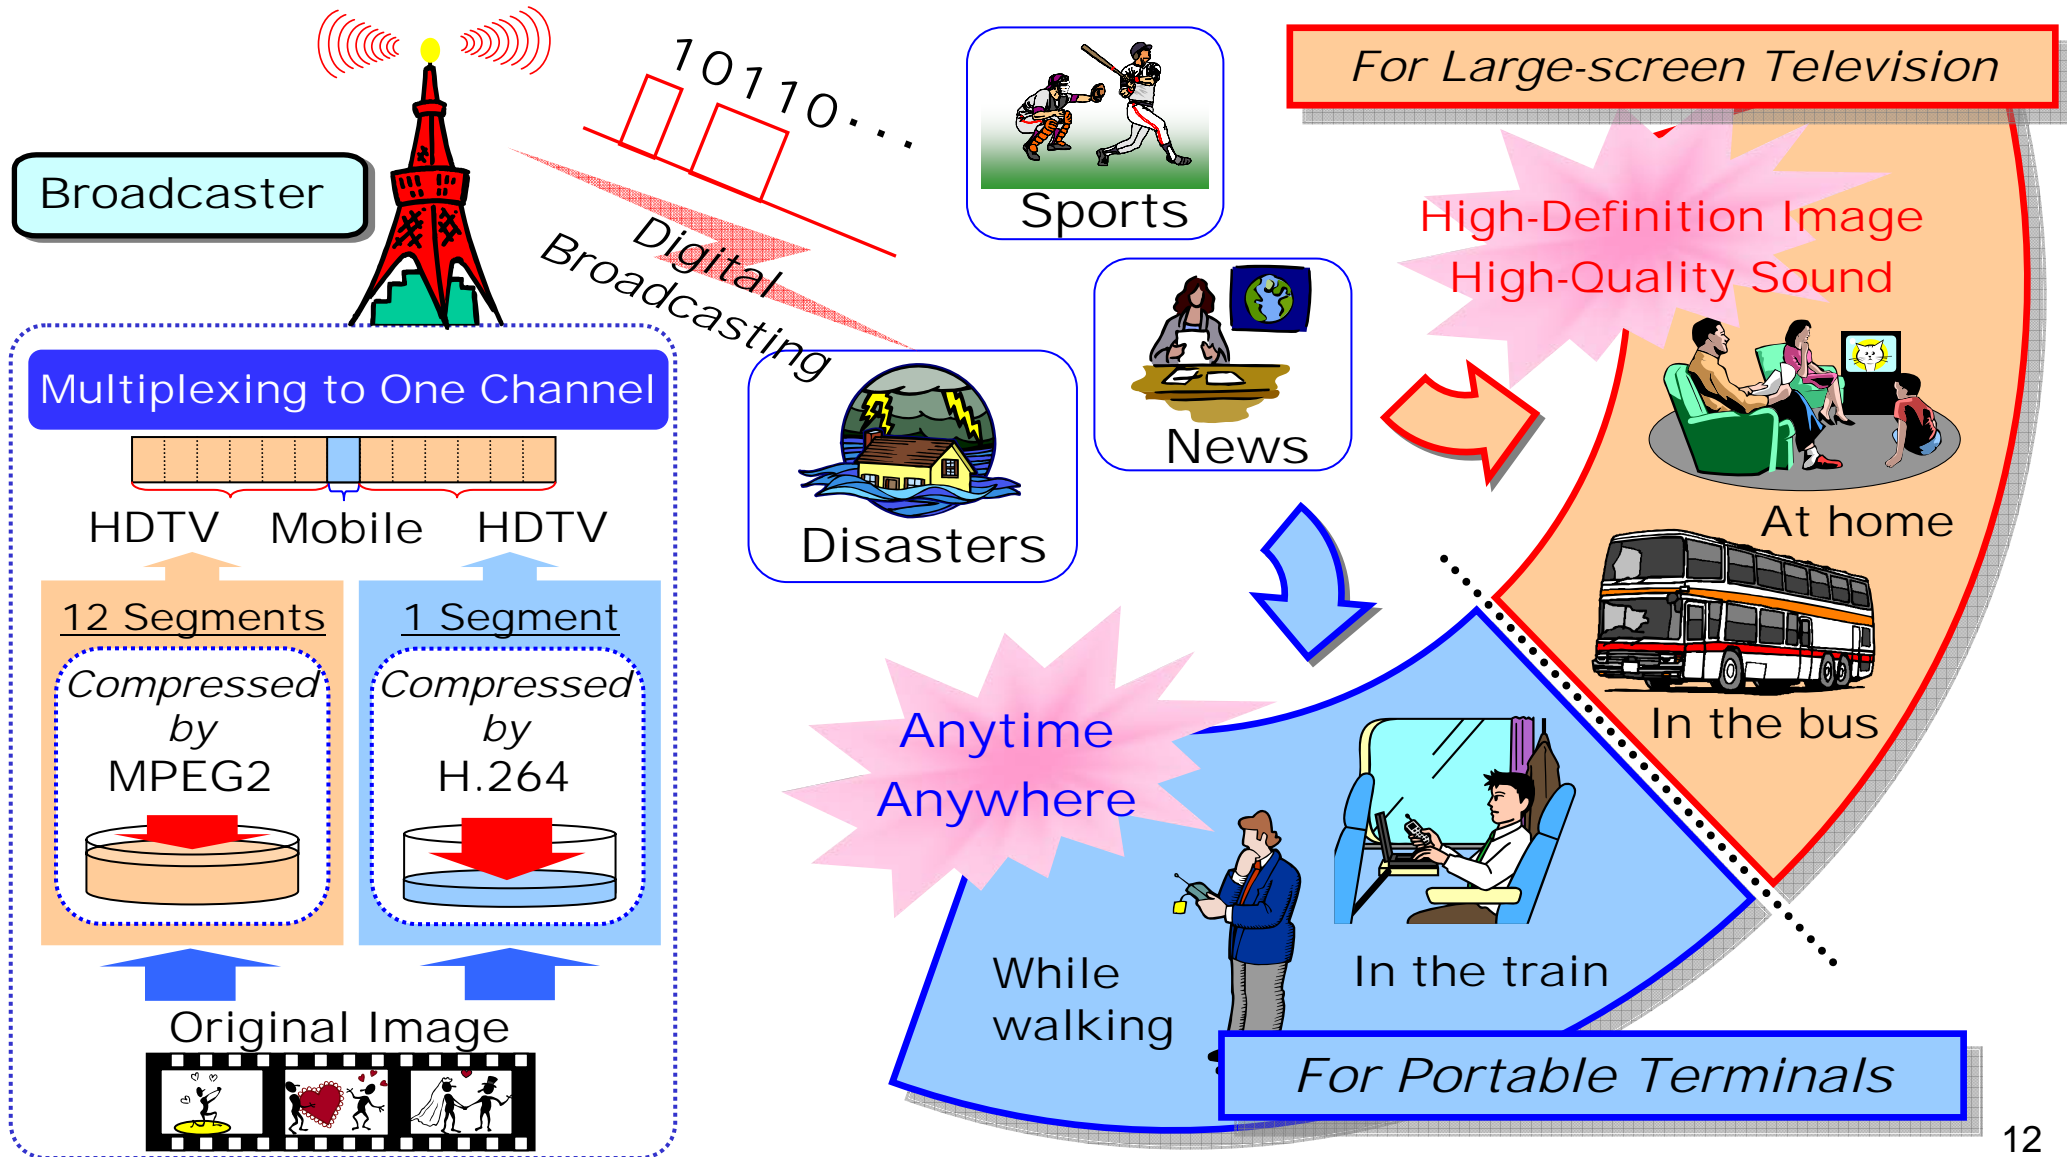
Broadcaster

10110...

Digital Broadcasting

Multiplexing to One Channel

HDTV Mobile HDTV

12 Segments

Compressed by MPEG2

1 Segment

Compressed by H.264

Original Image

Sports

News

Disasters

For Large-screen Television

High-Definition Image
High-Quality Sound

At home

In the bus

Anytime
Anywhere

While walking

In the train

For Portable Terminals

12